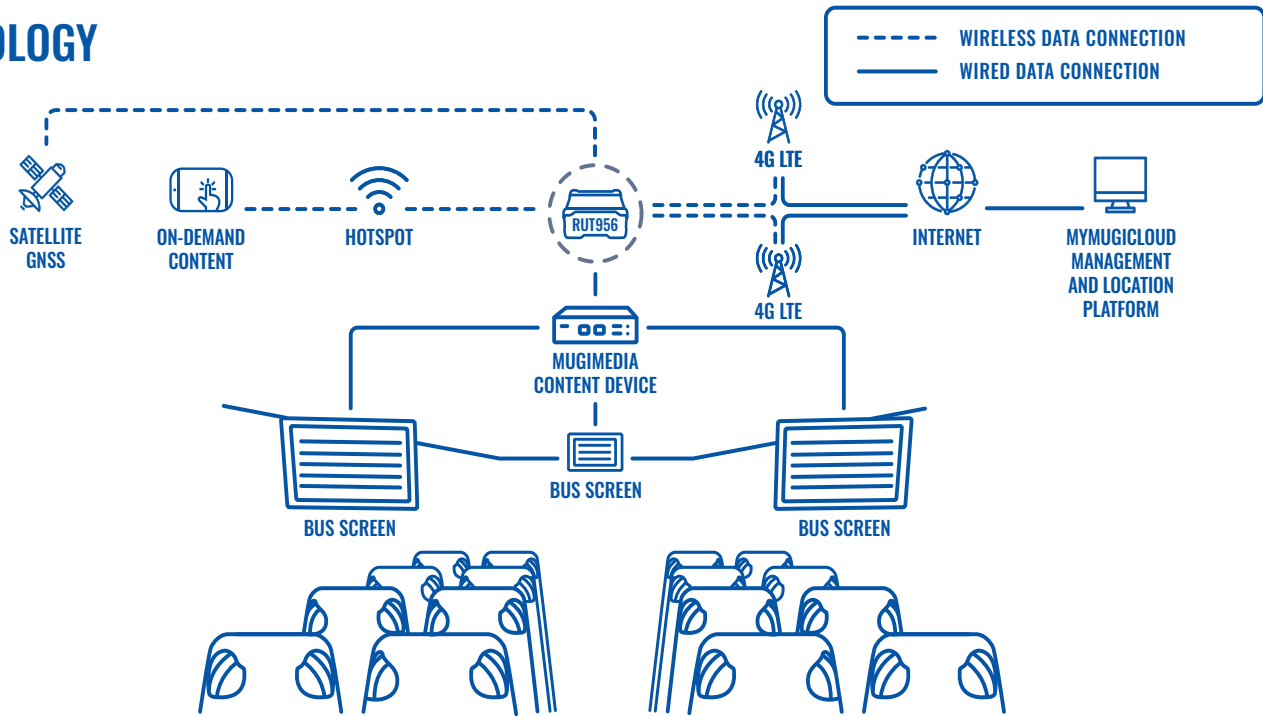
OLOGY

WIRELESS DATA CONNECTION
WIRED DATA CONNECTION

4G LTE

SATELLITE GNSS

ON-DEMAND CONTENT

HOTSPOT

RUT956

INTERNET

MYMUGICLOUD MANAGEMENT AND LOCATION PLATFORM

4G LTE

MUGIMEDIA CONTENT DEVICE

BUS SCREEN

BUS SCREEN

BUS SCREEN